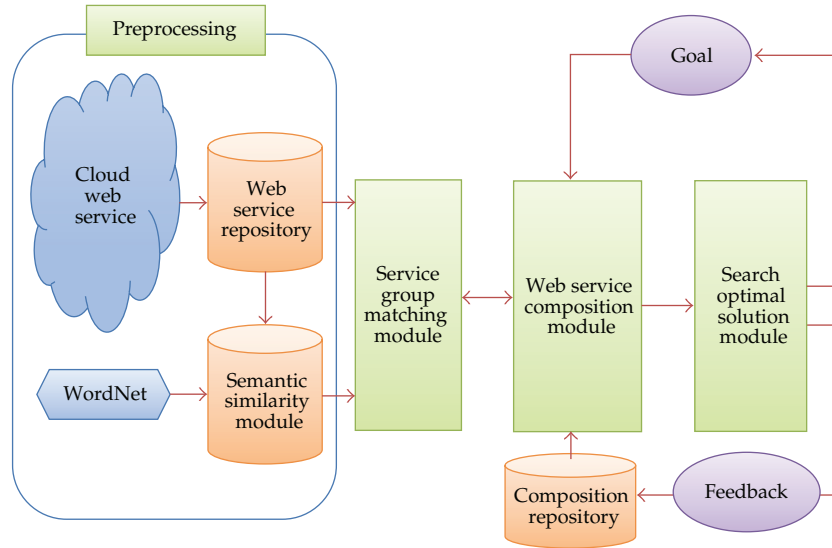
Preprocessing

Cloud web service

Web service repository

Semantic similarity module

WordNet

Service group matching module

Goal

Web service composition module

Search optimal solution module

Composition repository

Feedback